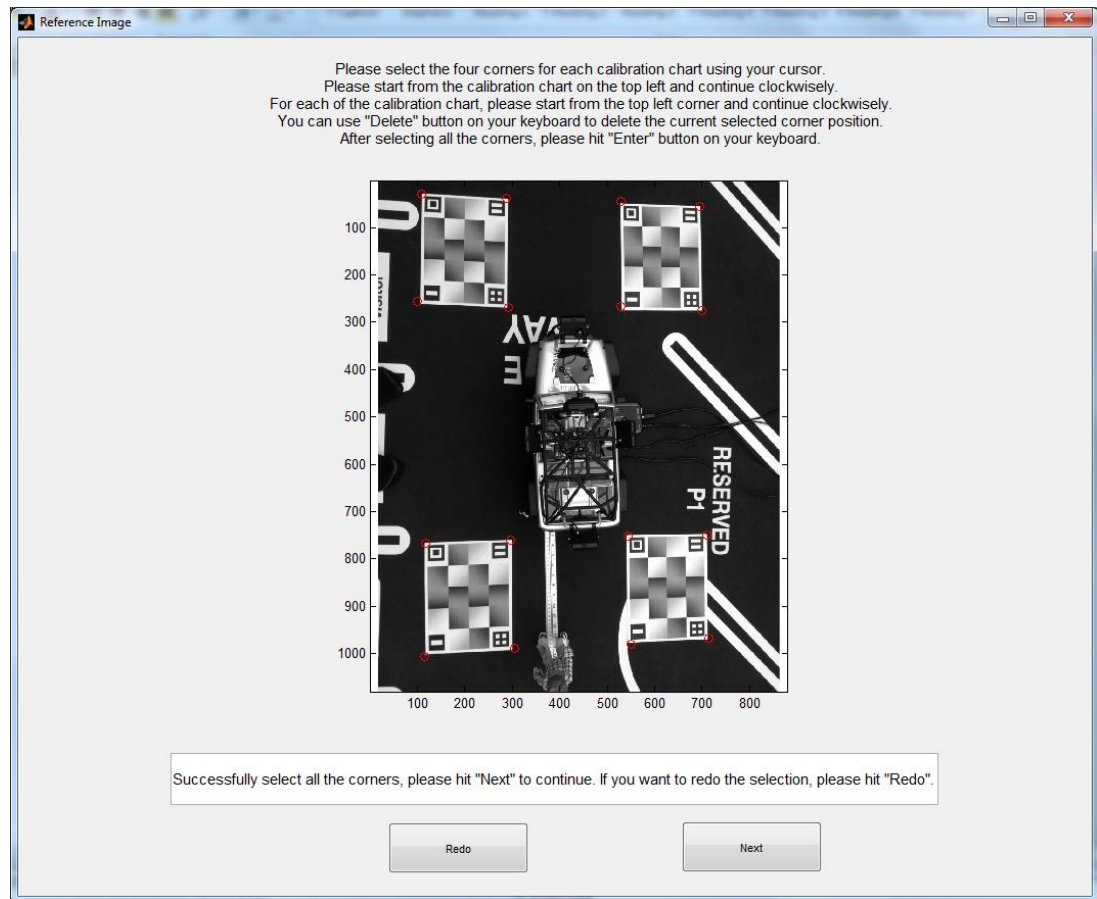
Reference Image

Please select the four corners for each calibration chart using your cursor.
Please start from the calibration chart on the top left and continue clockwisely.
For each of the calibration chart, please start from the top left corner and continue clockwisely.
You can use "Delete" button on your keyboard to delete the current selected corner position.
After selecting all the corners, please hit "Enter" button on your keyboard.

100
200
300
400
500
600
700
800
900
1000

100 200 300 400 500 600 700 800

YAY
E
RESERVED
P1

Successfully select all the corners, please hit "Next" to continue. If you want to redo the selection, please hit "Redo".

Redo

Next